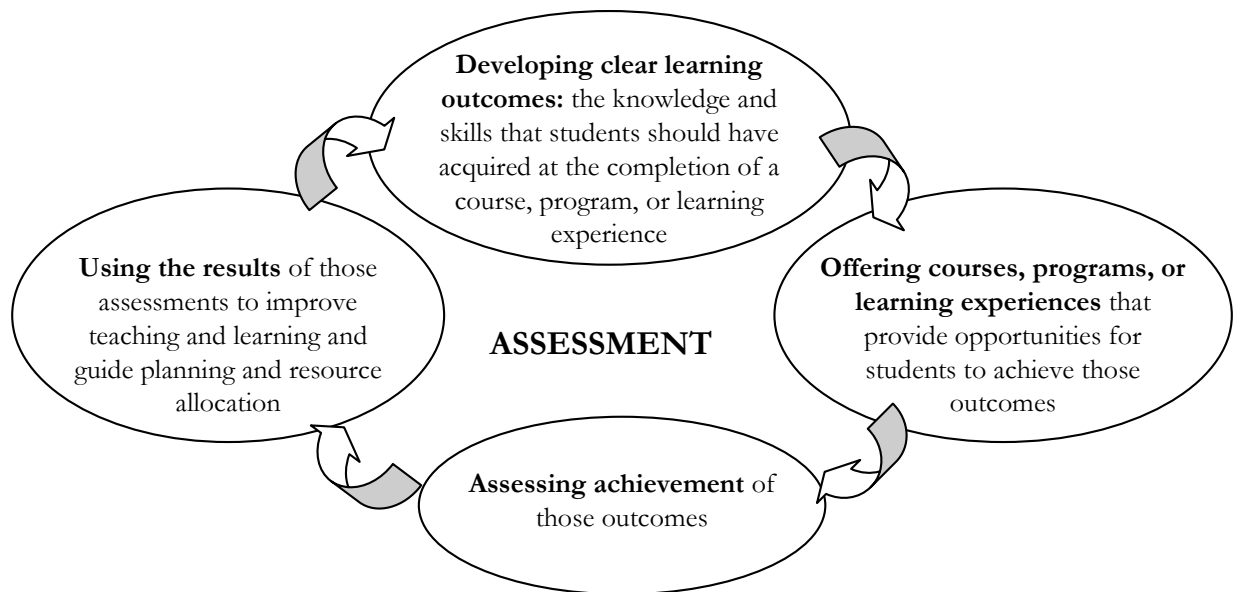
**Developing clear learning outcomes:** the knowledge and skills that students should have acquired at the completion of a course, program, or learning experience

**Offering courses, programs, or learning experiences** that provide opportunities for students to achieve those outcomes

**Assessing achievement** of those outcomes

**Using the results** of those assessments to improve teaching and learning and guide planning and resource allocation

**ASSESSMENT**